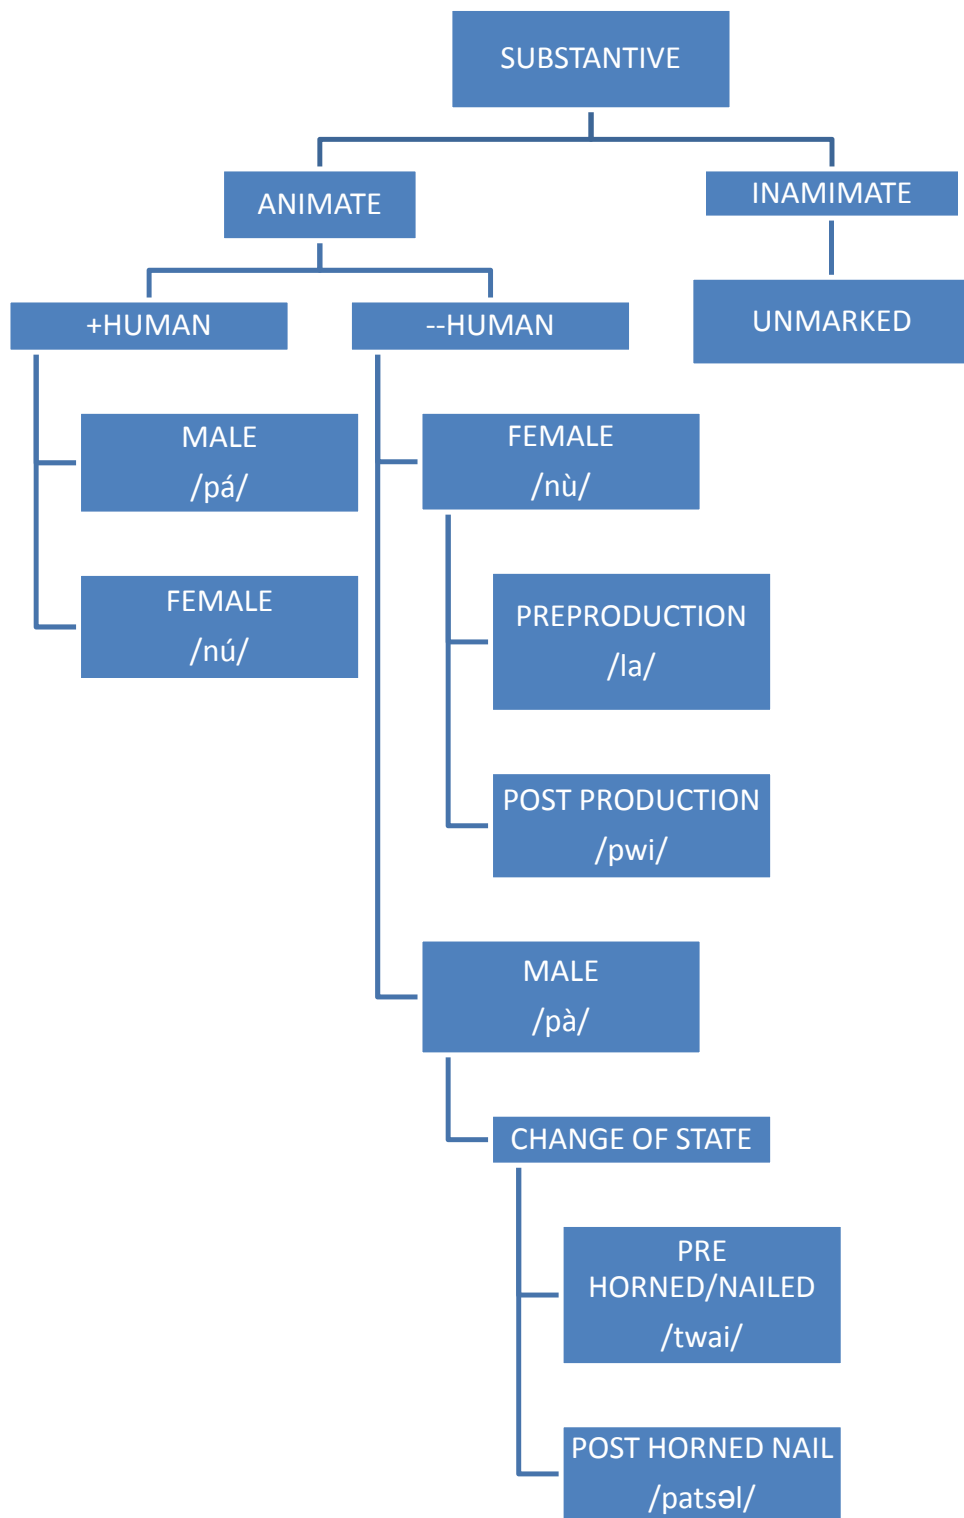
SUBSTANTIVE

ANIMATE

INAMIMATE

UNMARKED

+HUMAN

--HUMAN

MALE
/pá/

FEMALE
/nú/

FEMALE
/nù/

PREPRODUCTION
/la/

POST PRODUCTION
/pwi/

MALE
/pà/

CHANGE OF STATE

PRE
HORNED/NAILED
/twai/

POST HORNED NAIL
/patsəl/